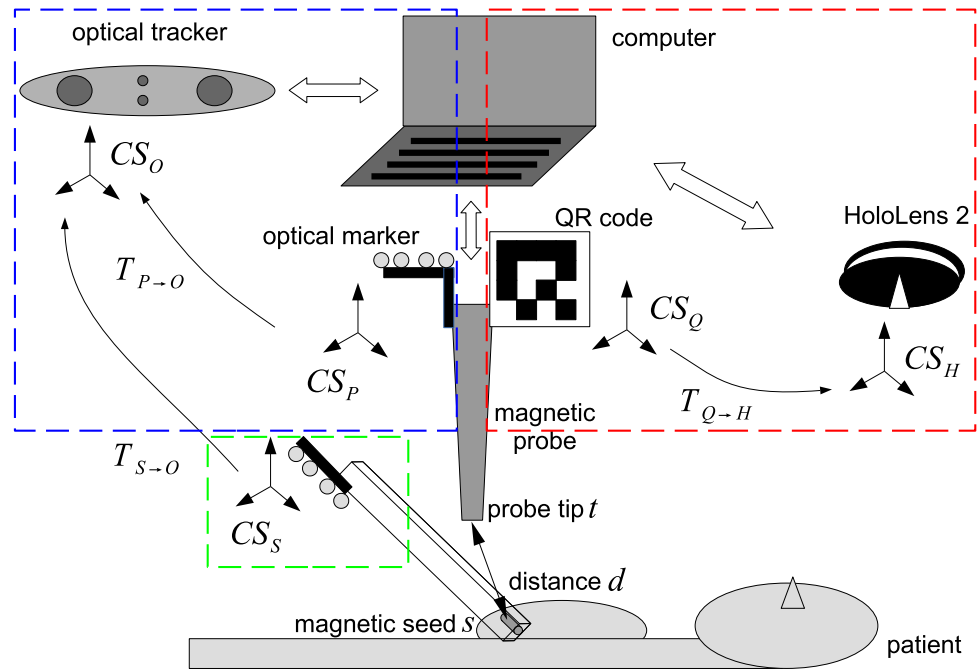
optical tracker

computer

$CS_O$

optical marker

QR code

HoloLens 2

$T_{P \to O}$

$CS_Q$

$CS_H$

$CS_P$

$T_{Q \to H}$

magnetic probe

$T_{S \to O}$

probe tip $t$

$CS_S$

distance $d$

magnetic seed $s$

patient